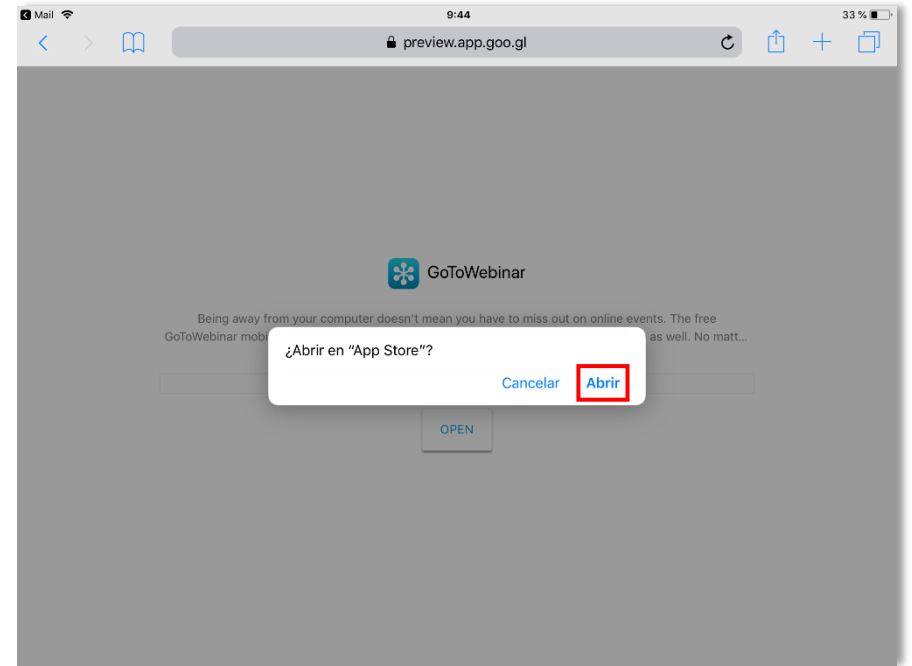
Mail 9:44 33 %

preview.app.goo.gl

GoToWebinar

Being away from your computer doesn't mean you have to miss out on online events. The free GoToWebinar mob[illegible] as well. No matt...

¿Abrir en "App Store"?

Cancelar Abrir

OPEN